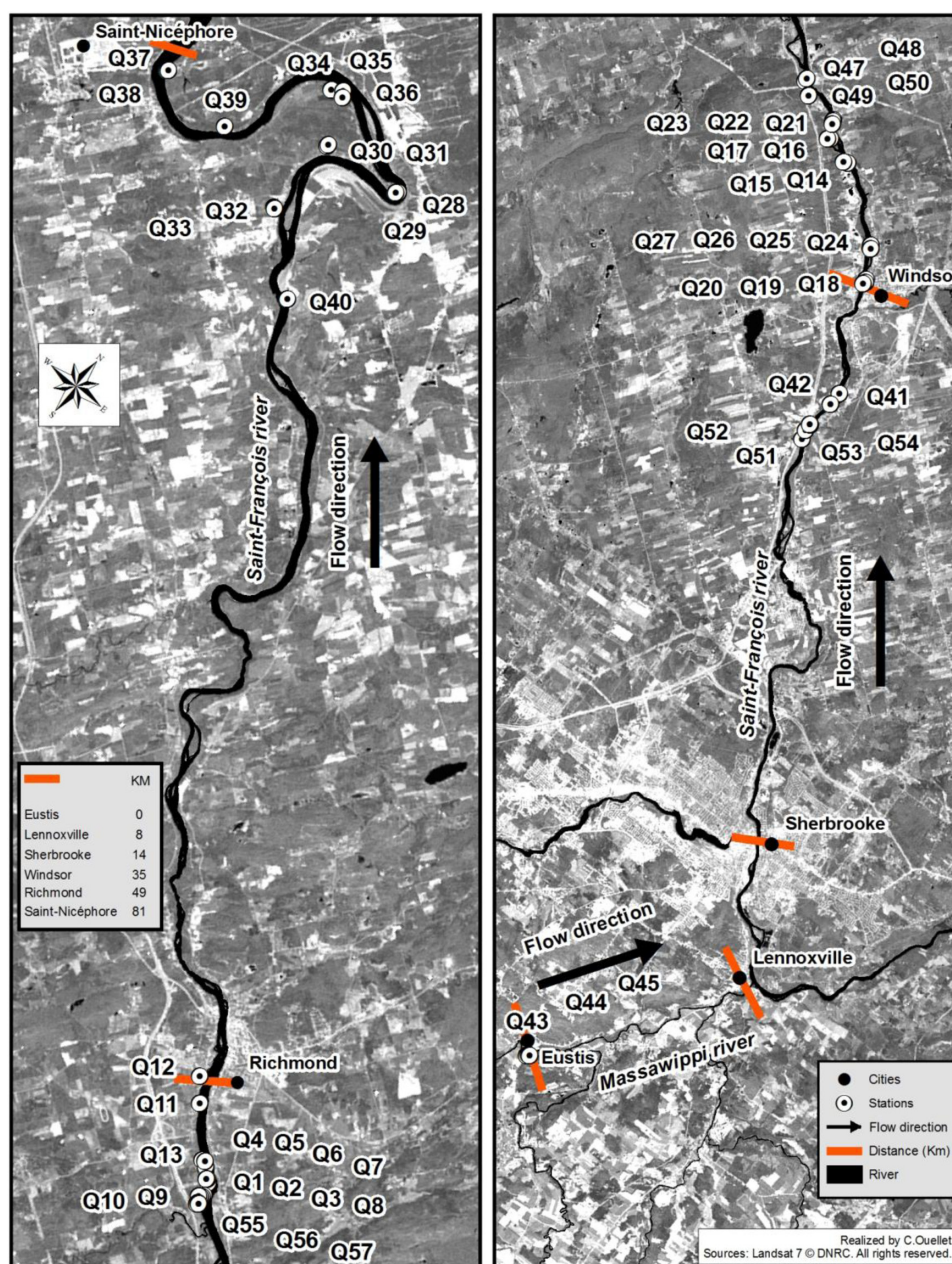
Saint-Nicéphore
Q37
Q38
Q39
Q34 Q35
Q36
Q30 Q31
Q28
Q29
Q32
Q33
Q40
N
E
S
Saint-François river
Flow direction

| | KM |
|---|---|
| Eustis | 0 |
| Lennoxville | 8 |
| Sherbrooke | 14 |
| Windsor | 35 |
| Richmond | 49 |
| Saint-Nicéphore | 81 |

Q12
Richmond
Q11
Q13
Q4 Q5 Q6 Q7
Q1 Q2 Q3 Q8
Q10 Q9
Q55
Q56 Q57

Q48
Q47 Q50
Q49
Q23 Q22 Q21
Q17 Q16
Q15 Q14
Q27 Q26 Q25 Q24
Q20 Q19 Q18
Windso
Q42
Q41
Q52
Q51 Q53 Q54
Saint-François river
Flow direction
Sherbrooke
Flow direction
Lennoxville
Q45
Q44
Q43
Eustis
Massawippi river
Cities
Stations
Flow direction
Distance (Km)
River
Realized by C.Ouellet
Sources: Landsat 7 © DNRC. All rights reserved.